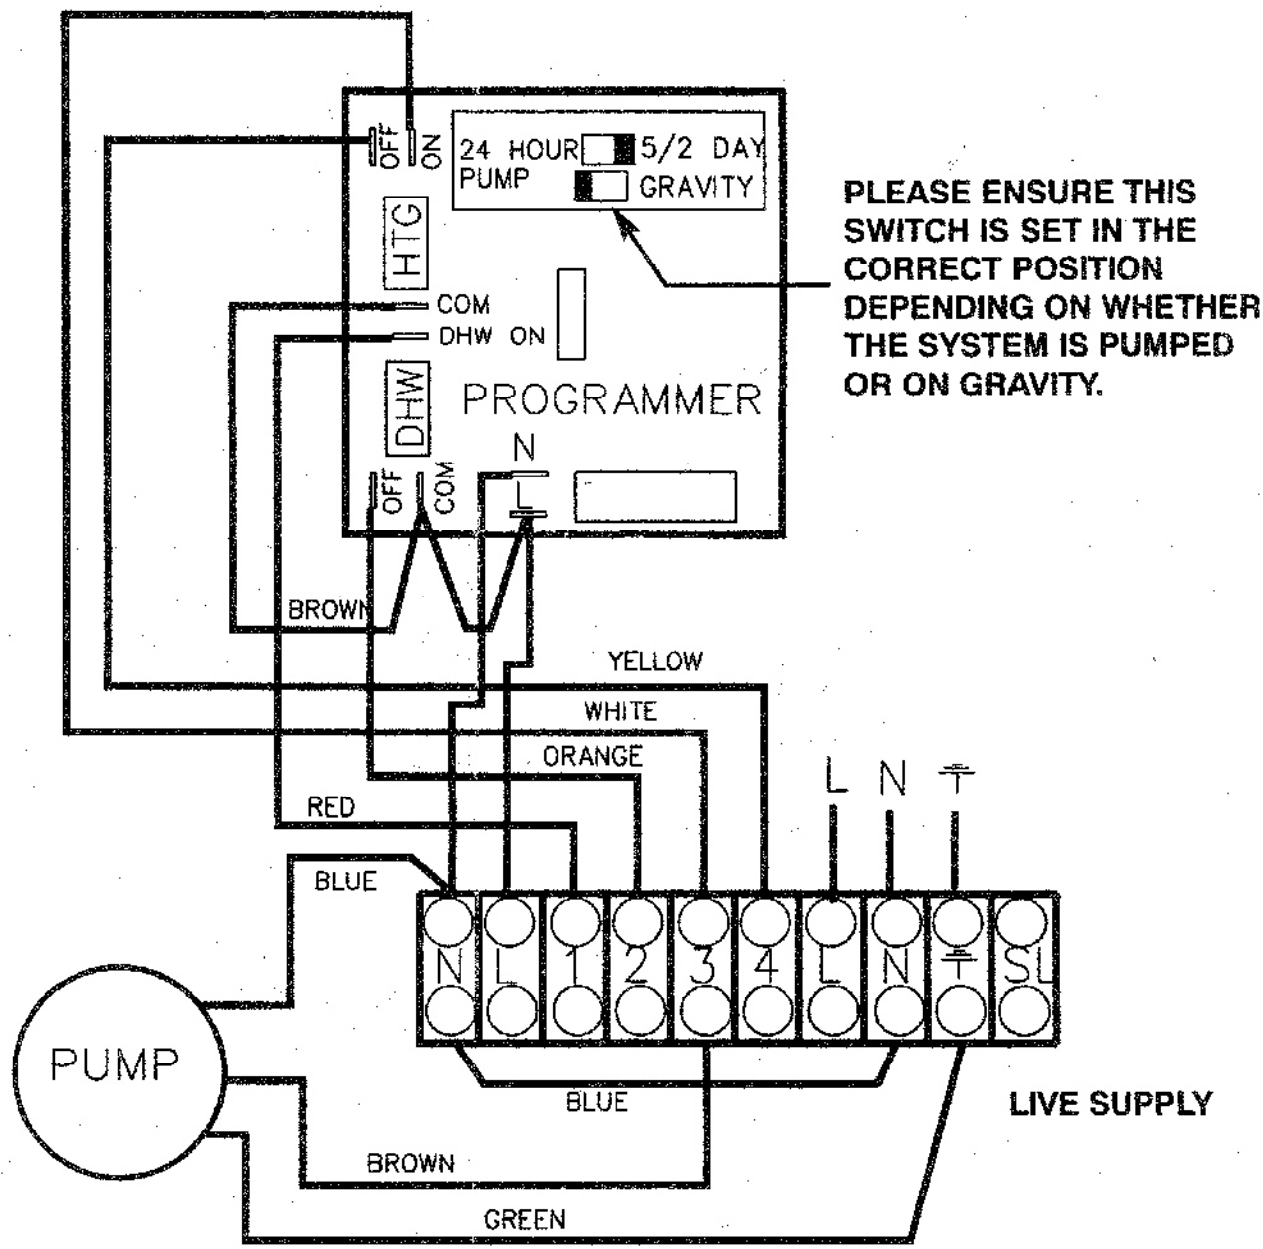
OFF ON
24 HOUR 5/2 DAY
PUMP GRAVITY
HTG
COM
DHW ON
DHW
PROGRAMMER
N
L
OFF COM

PLEASE ENSURE THIS SWITCH IS SET IN THE CORRECT POSITION DEPENDING ON WHETHER THE SYSTEM IS PUMPED OR ON GRAVITY.

BROWN
YELLOW
WHITE
ORANGE
RED
BLUE
L N ⏚
N L 1 2 3 4 L N ⏚ SL
PUMP
BLUE
BROWN
GREEN
LIVE SUPPLY